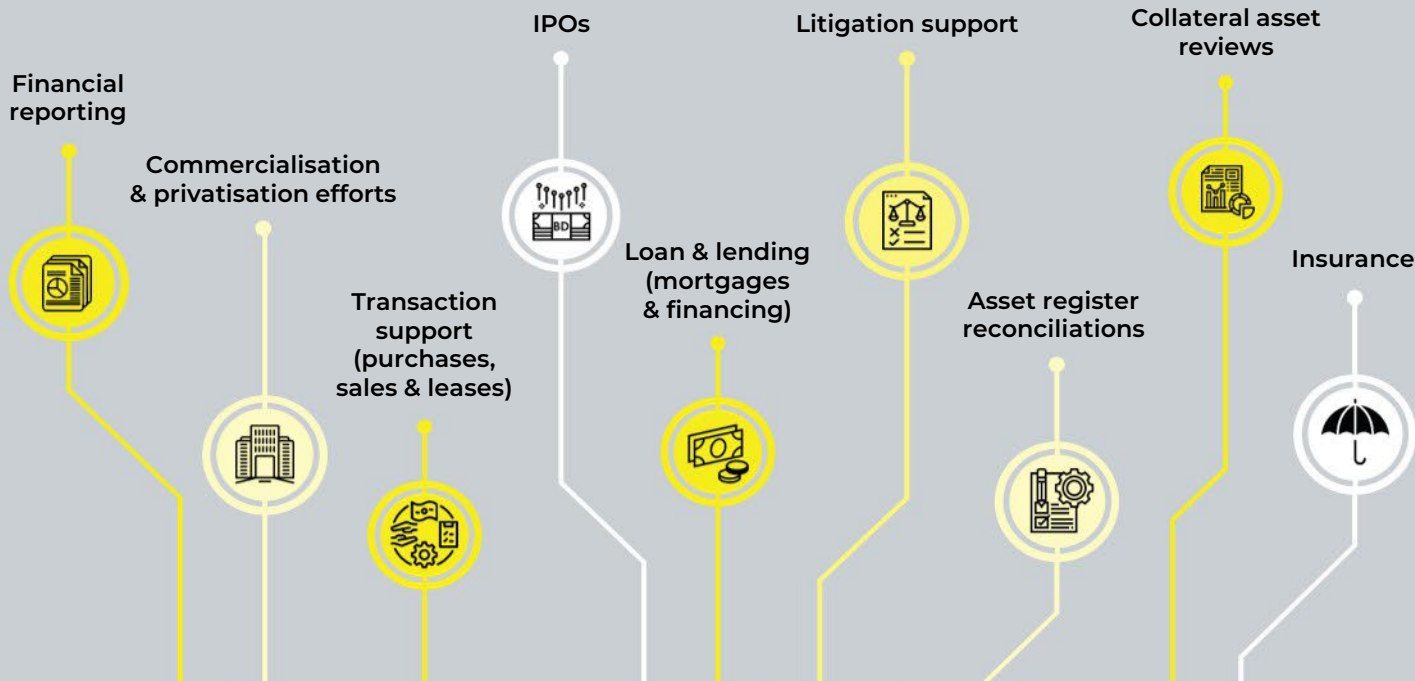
Financial reporting

Commercialisation & privatisation efforts

Transaction support (purchases, sales & leases)

IPOs

BD

Loan & lending (mortgages & financing)

Litigation support

Asset register reconciliations

Collateral asset reviews

Insurance